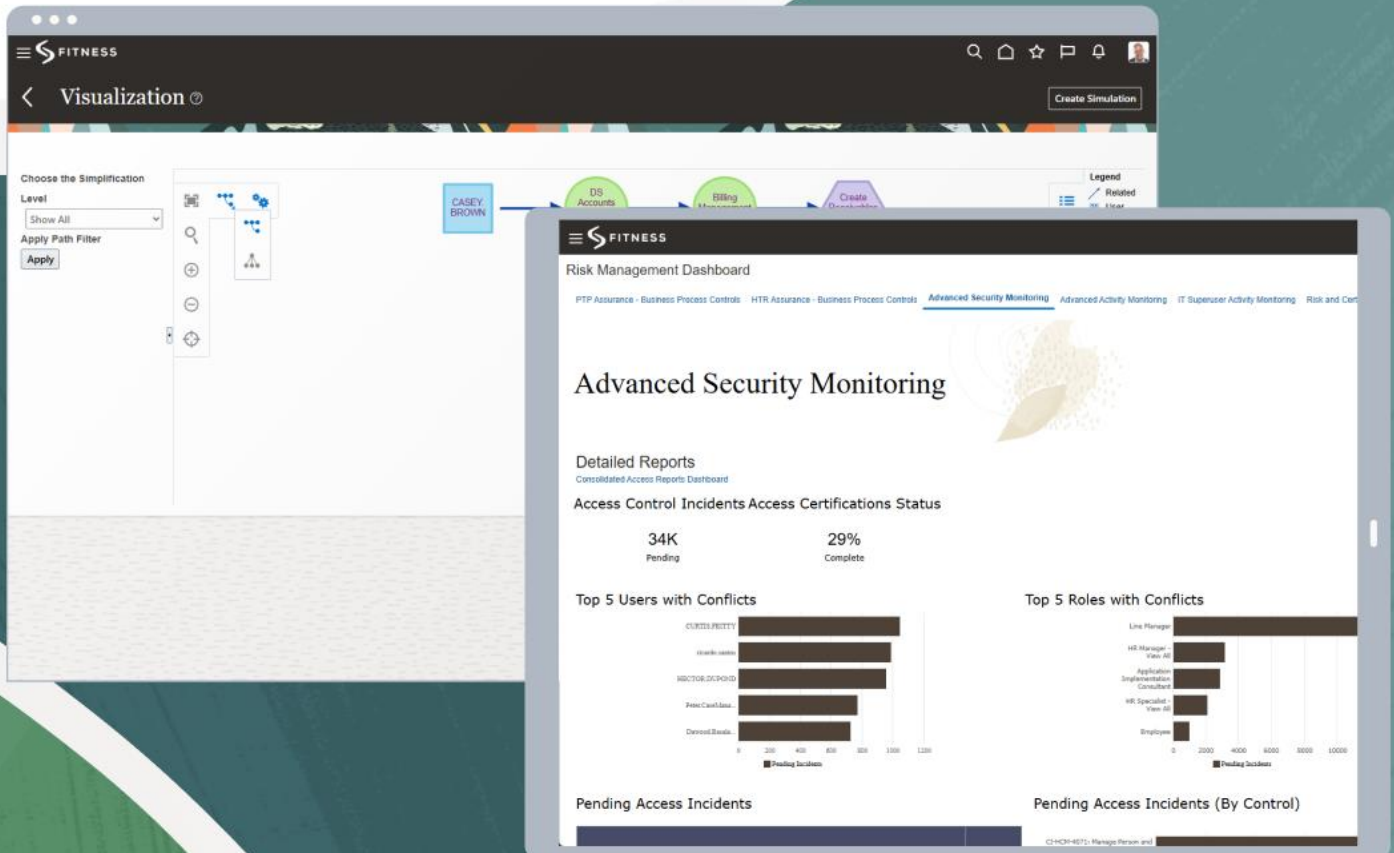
FITNESS

Visualization

Create Simulation

Choose the Simplification Level

Show All

Apply Path Filter

Apply

CASEY BROWN

DS Accounts

Billing Management

Create Receivables

Legend

Related

User

FITNESS

Risk Management Dashboard

PTP Assurance - Business Process Controls | HTR Assurance - Business Process Controls | Advanced Security Monitoring | Advanced Activity Monitoring | IT Superuser Activity Monitoring | Risk and Cert

Advanced Security Monitoring

Detailed Reports

Consolidated Access Reports Dashboard

Access Control Incidents Access Certifications Status

34K
Pending

29%
Complete

Top 5 Users with Conflicts

CURTIS.PETTY
ricardo.santos
HECTOR.DUPOND
Peter.Casablanca
Dawood.Rosala

0 200 400 600 800 1000 1200

Pending Incidents

Top 5 Roles with Conflicts

Line Manager
HR Manager - View All
Application Implementation Consultant
HR Specialist - View All
Employee

0 2000 4000 6000 8000 10000

Pending Incidents

Pending Access Incidents

Pending Access Incidents (By Control)

C-HCM-4071- Manage Person and